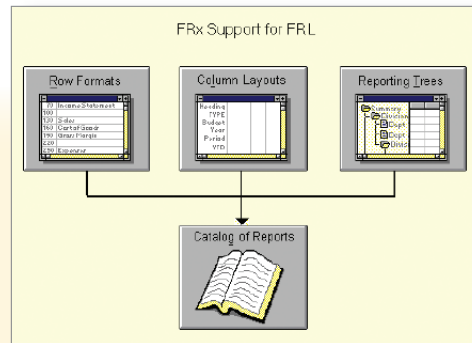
FRx Support for FRL

Row Formats

70 Income Statement
100
130 Sales
160 Cost of Goods
190 Gross Margin
220
250 Expenses

Column Layouts

Heading
TYPE
Budget
Year
Period
YTD

Reporting Trees

Summary
Division
Dept
Dept
Divis

Catalog of Reports